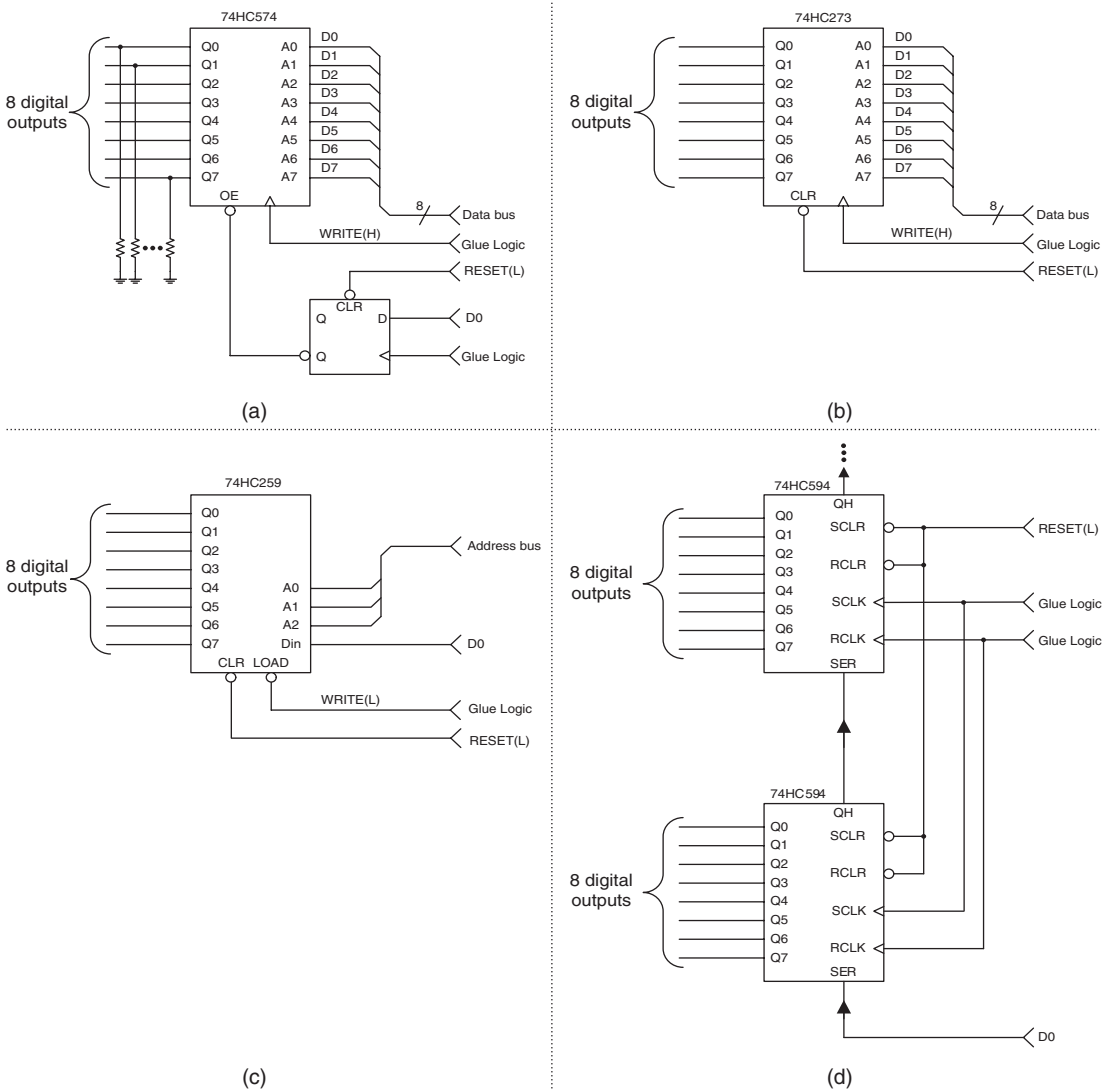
74HC574

8 digital outputs

Q0 Q1 Q2 Q3 Q4 Q5 Q6 Q7

A0 A1 A2 A3 A4 A5 A6 A7

D0 D1 D2 D3 D4 D5 D6 D7

OE

8

Data bus

WRITE(H)

Glue Logic

RESET(L)

CLR

Q D

D0

Q

Glue Logic

(a)

74HC273

8 digital outputs

Q0 Q1 Q2 Q3 Q4 Q5 Q6 Q7

A0 A1 A2 A3 A4 A5 A6 A7

D0 D1 D2 D3 D4 D5 D6 D7

CLR

8

Data bus

WRITE(H)

Glue Logic

RESET(L)

(b)

74HC259

8 digital outputs

Q0 Q1 Q2 Q3 Q4 Q5 Q6 Q7

Address bus

A0 A1 A2 Din

D0

CLR LOAD

WRITE(L)

Glue Logic

RESET(L)

(c)

74HC594

QH

8 digital outputs

Q0 Q1 Q2 Q3 Q4 Q5 Q6 Q7

SCLR

RESET(L)

RCLR

SCLK

Glue Logic

RCLK

Glue Logic

SER

74HC594

QH

8 digital outputs

Q0 Q1 Q2 Q3 Q4 Q5 Q6 Q7

SCLR

RCLR

SCLK

RCLK

SER

D0

(d)